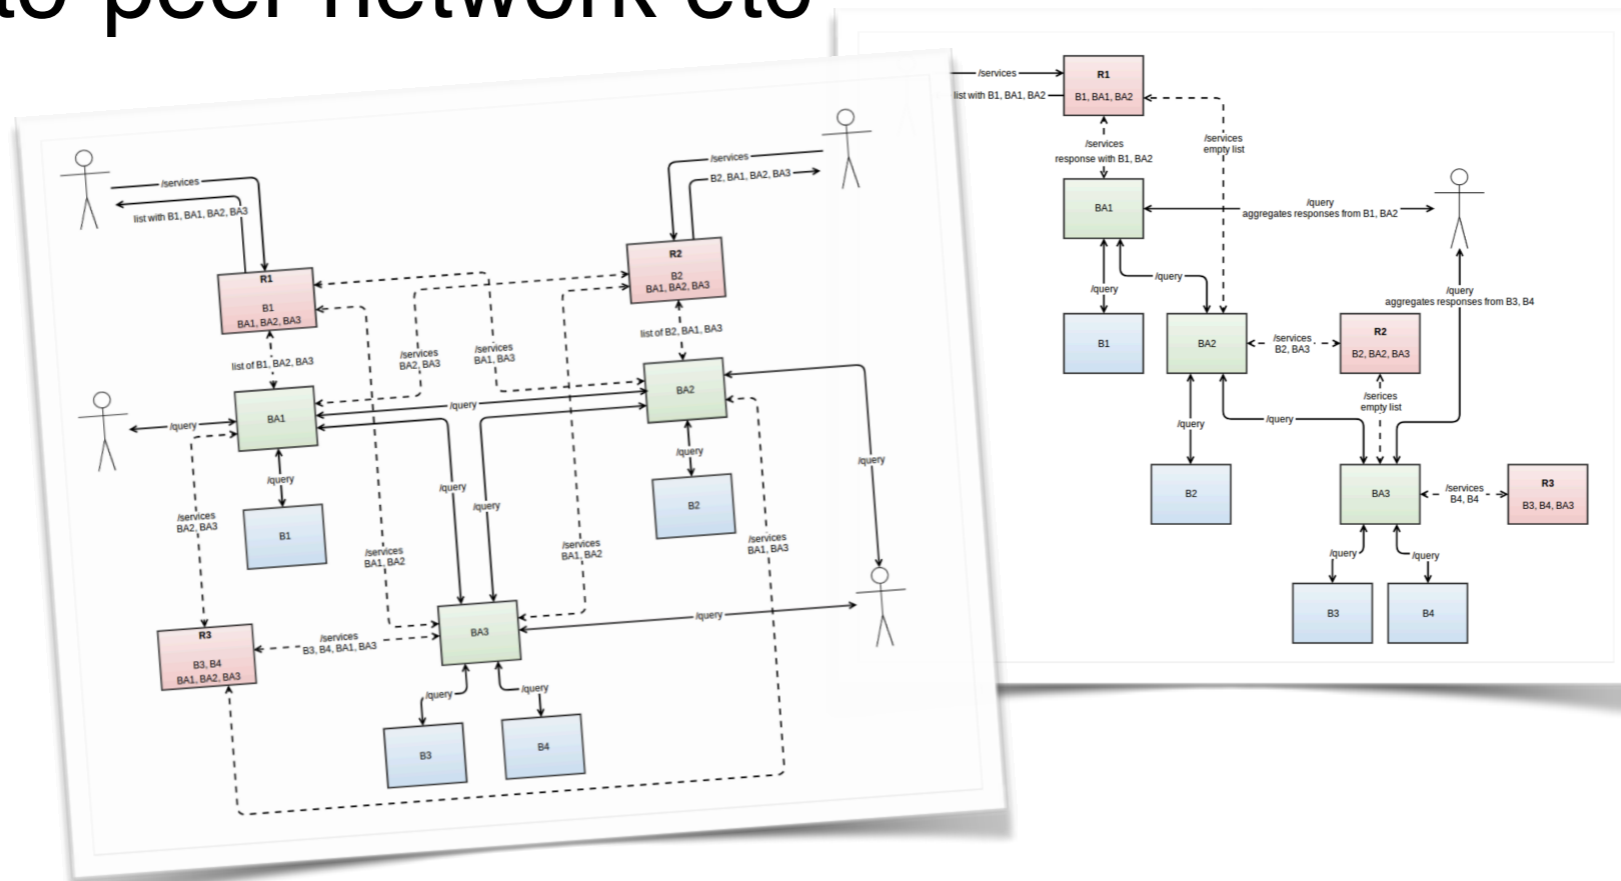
to peer network etc

/services
list with B1, BA1, BA2, BA3
R1
B1
BA1, BA2, BA3
/services
B2, BA1, BA2, BA3
R2
B2
BA1, BA2, BA3
list of B1, BA2, BA3
/services
BA2, BA3
/services
BA1, BA3
list of B2, BA1, BA3
/query
BA1
/query
BA2
/query
/query
B1
/services
BA2, BA3
/query
/query
B2
/query
/services
BA1, BA2
/services
BA1, BA2
/services
BA1, BA3
R3
B3, B4
BA1, BA2, BA3
/services
B3, B4, BA1, BA3
BA3
/query
/query
/query
B3
B4

/services
list with B1, BA1, BA2
R1
B1, BA1, BA2
/services
response with B1, BA2
/services
empty list
BA1
/query
aggregates responses from B1, BA2
/query
/query
B1
BA2
/services
B2, BA3
R2
B2, BA2, BA3
/query
aggregates responses from B3, B4
/serices
empty list
/query
/query
B2
BA3
/services
B4, B4
R3
B3, B4, BA3
/query
/query
B3
B4